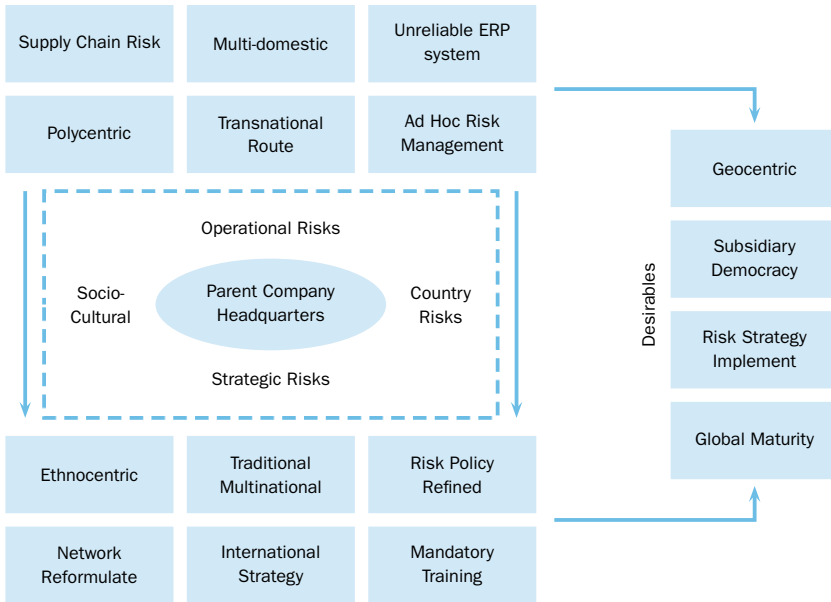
Supply Chain Risk

Multi-domestic

Unreliable ERP system

Polycentric

Transnational Route

Ad Hoc Risk Management

Operational Risks

Socio-Cultural

Parent Company Headquarters

Country Risks

Strategic Risks

Ethnocentric

Traditional Multinational

Risk Policy Refined

Network Reformulate

International Strategy

Mandatory Training

Desirables

Geocentric

Subsidiary Democracy

Risk Strategy Implement

Global Maturity